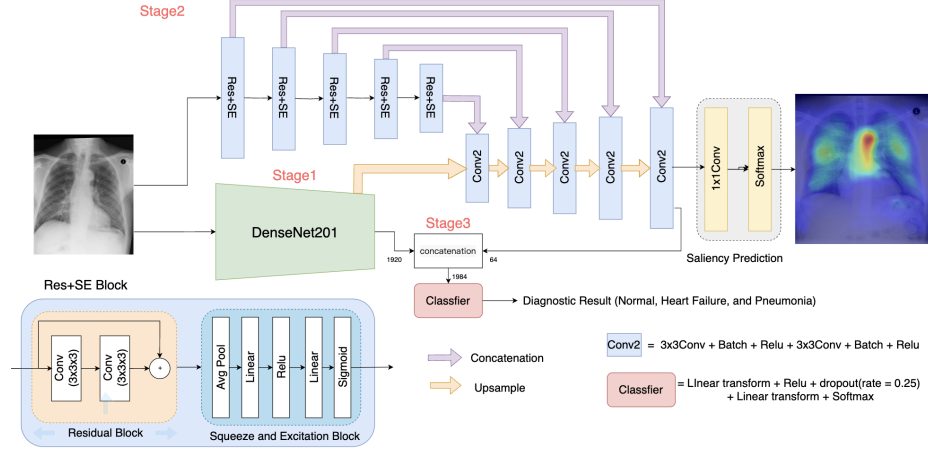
Stage2

Res+SE

Res+SE

Res+SE

Res+SE

Res+SE

Stage1

Conv2

Conv2

Conv2

Conv2

Conv2

1x1Conv

Softmax

DenseNet201

Stage3

concatenation

1920

64

1984

Saliency Prediction

Res+SE Block

Classfier

Diagnostic Result (Normal, Heart Failure, and Pneumonia)

Conv (3x3x3)

Conv (3x3x3)

+

Avg Pool

Linear

Relu

Linear

Sigmoid

Residual Block

Squeeze and Excitation Block

Concatenation

Upsample

Conv2 = 3x3Conv + Batch + Relu + 3x3Conv + Batch + Relu

Classfier = LInear transform + Relu + dropout(rate = 0.25) + Linear transform + Softmax